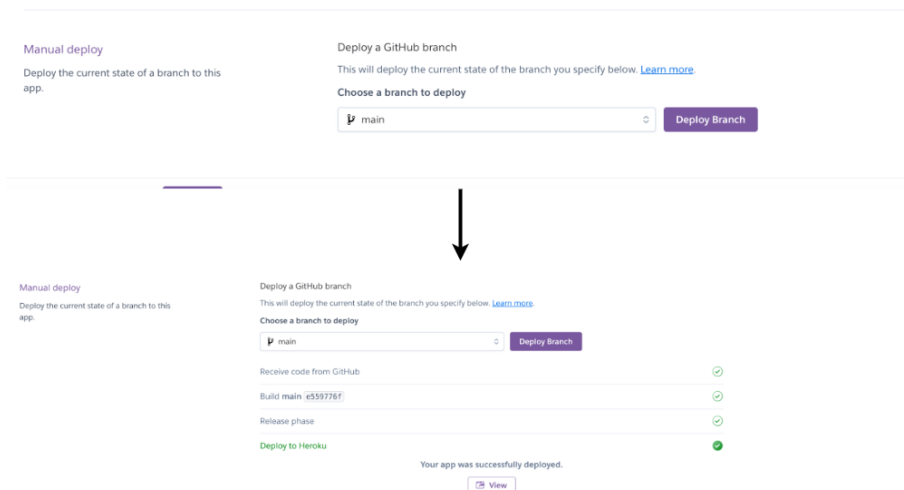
Manual deploy

Deploy the current state of a branch to this app.

Deploy a GitHub branch

This will deploy the current state of the branch you specify below. Learn more.

Choose a branch to deploy

main

Deploy Branch

Manual deploy

Deploy the current state of a branch to this app.

Deploy a GitHub branch

This will deploy the current state of the branch you specify below. Learn more.

Choose a branch to deploy

main

Deploy Branch

Receive code from GitHub

Build main e559776f

Release phase

Deploy to Heroku

Your app was successfully deployed.

View